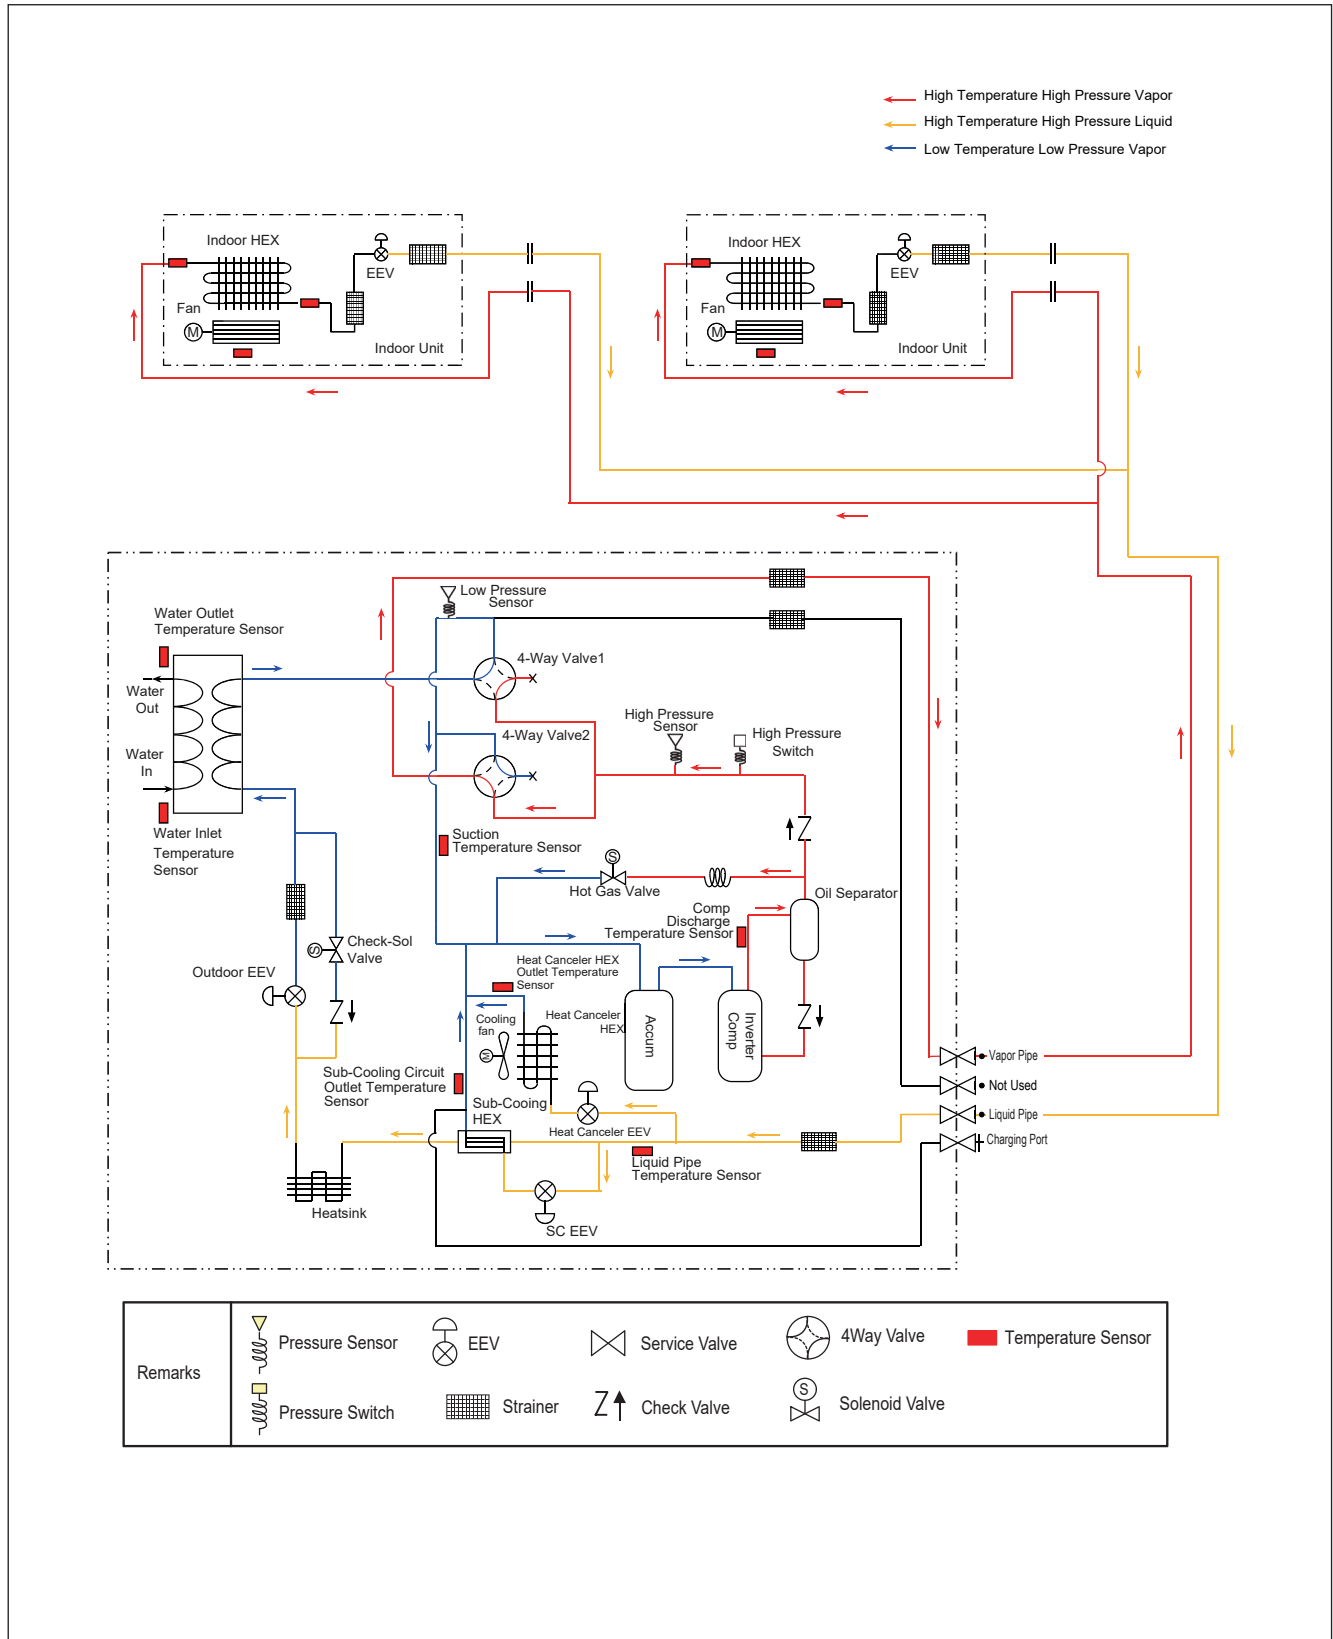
High Temperature High Pressure Vapor
High Temperature High Pressure Liquid
Low Temperature Low Pressure Vapor

Indoor HEX
EEV
Fan
M
Indoor Unit

Indoor HEX
EEV
Fan
M
Indoor Unit

Low Pressure Sensor
Water Outlet Temperature Sensor
4-Way Valve1
Water Out
Water In
4-Way Valve2
High Pressure Sensor
High Pressure Switch
Water Inlet Temperature Sensor
Suction Temperature Sensor
S
Hot Gas Valve
Oil Separator
Comp Discharge Temperature Sensor
Check-Sol Valve
Outdoor EEV
Heat Canceler HEX Outlet Temperature Sensor
Cooling fan
Heat Canceler HEX
Accum
Inverter Comp
Vapor Pipe
Not Used
Liquid Pipe
Charging Port
Sub-Cooling Circuit Outlet Temperature Sensor
Sub-Cooing HEX
Heat Canceler EEV
Liquid Pipe Temperature Sensor
Heatsink
SC EEV

| Remarks | Pressure Sensor | EEV | Service Valve | 4Way Valve | Temperature Sensor |
|---|---|---|---|---|---|
| | Pressure Switch | Strainer | Check Valve | Solenoid Valve | |